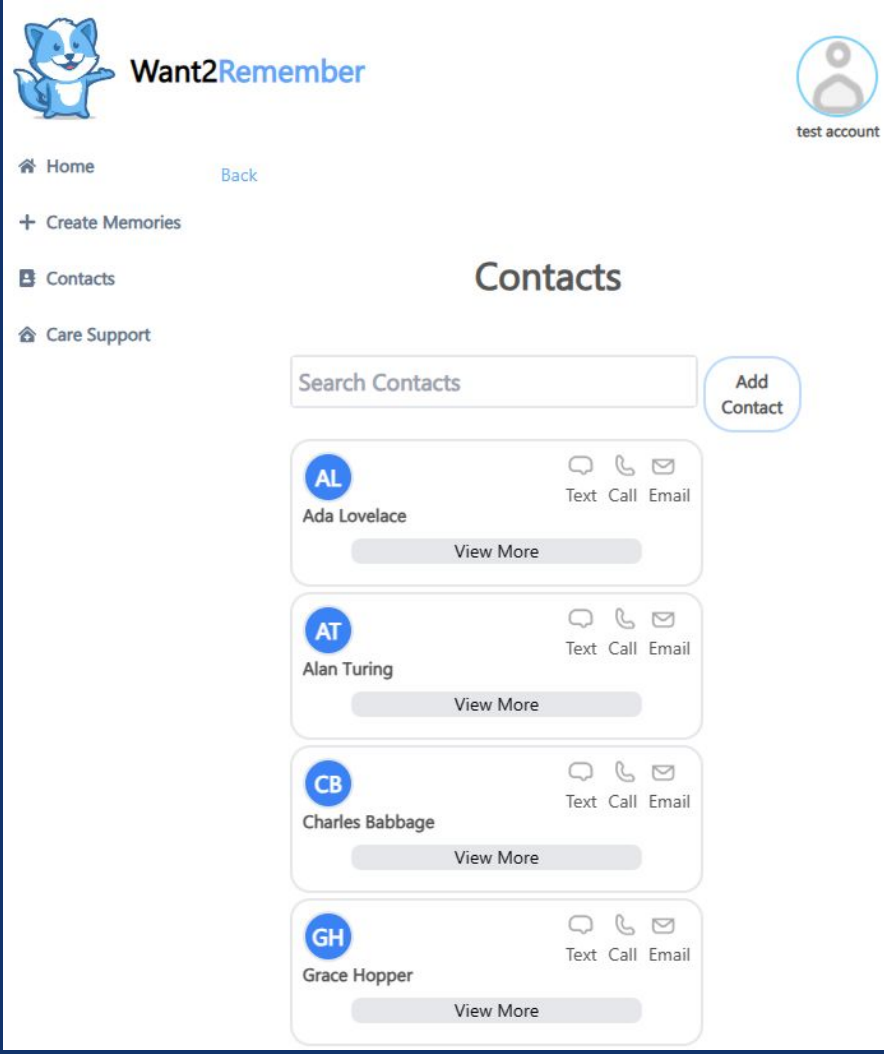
Want2Remember

test account

Home

Back

+ Create Memories

Contacts

Care Support

Contacts

Search Contacts

Add Contact

AL
Ada Lovelace
Text Call Email
View More

AT
Alan Turing
Text Call Email
View More

CB
Charles Babbage
Text Call Email
View More

GH
Grace Hopper
Text Call Email
View More